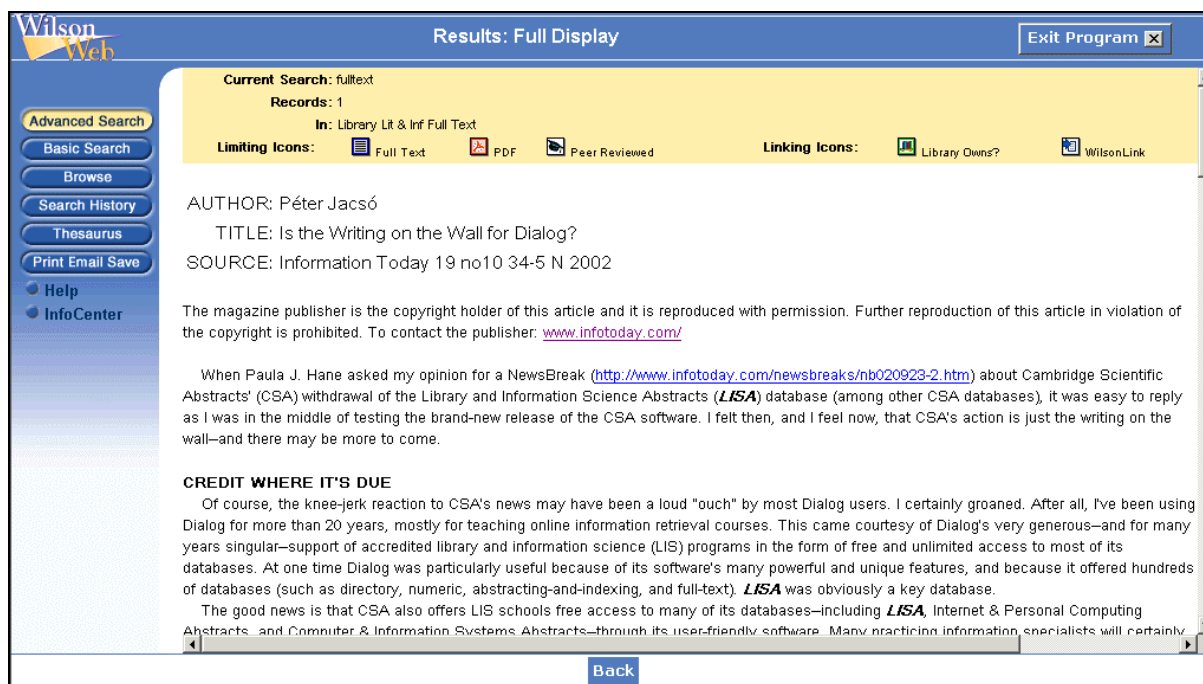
WilsonWeb

Results: Full Display

Exit Program

Advanced Search
Basic Search
Browse
Search History
Thesaurus
Print Email Save
Help
InfoCenter

Current Search: fulltext
Records: 1
In: Library Lit & Inf Full Text
Limiting Icons: Full Text PDF Peer Reviewed
Linking Icons: Library Owns? WilsonLink

AUTHOR: Péter Jacsó
TITLE: Is the Writing on the Wall for Dialog?
SOURCE: Information Today 19 no10 34-5 N 2002

The magazine publisher is the copyright holder of this article and it is reproduced with permission. Further reproduction of this article in violation of the copyright is prohibited. To contact the publisher: www.infotoday.com/

When Paula J. Hane asked my opinion for a NewsBreak (http://www.infotoday.com/newsbreaks/nb020923-2.htm) about Cambridge Scientific Abstracts' (CSA) withdrawal of the Library and Information Science Abstracts (LISA) database (among other CSA databases), it was easy to reply as I was in the middle of testing the brand-new release of the CSA software. I felt then, and I feel now, that CSA's action is just the writing on the wall--and there may be more to come.

CREDIT WHERE IT'S DUE
Of course, the knee-jerk reaction to CSA's news may have been a loud "ouch" by most Dialog users. I certainly groaned. After all, I've been using Dialog for more than 20 years, mostly for teaching online information retrieval courses. This came courtesy of Dialog's very generous--and for many years singular--support of accredited library and information science (LIS) programs in the form of free and unlimited access to most of its databases. At one time Dialog was particularly useful because of its software's many powerful and unique features, and because it offered hundreds of databases (such as directory, numeric, abstracting-and-indexing, and full-text). LISA was obviously a key database.
The good news is that CSA also offers LIS schools free access to many of its databases--including LISA, Internet & Personal Computing Abstracts, and Computer & Information Systems Abstracts--through its user-friendly software. Many practicing information specialists will certainly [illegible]

Back